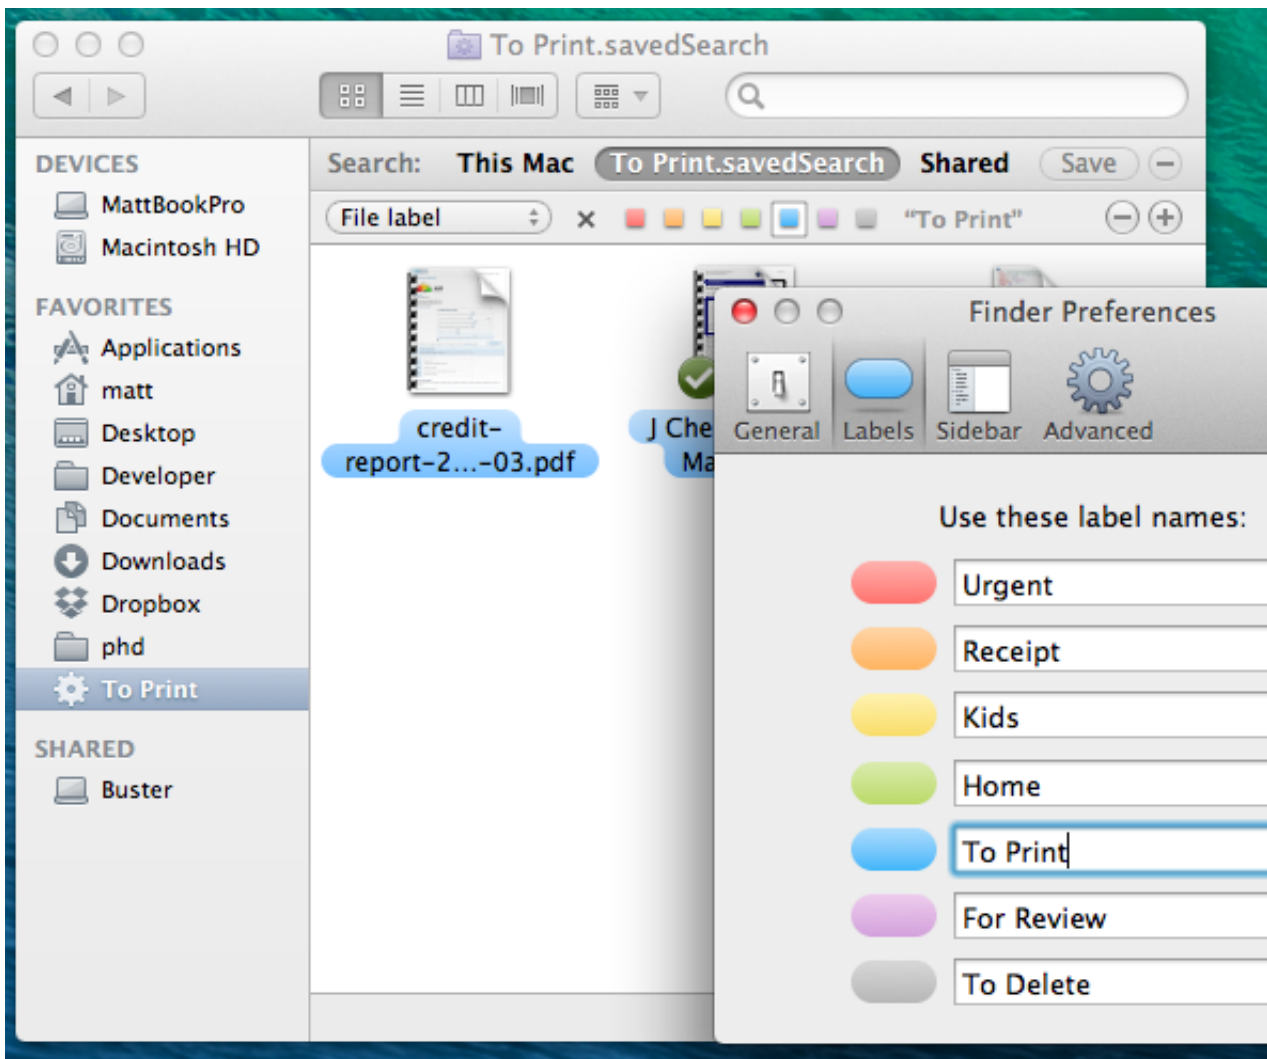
To Print.savedSearch

DEVICES
MattBookPro
Macintosh HD

FAVORITES
Applications
matt
Desktop
Developer
Documents
Downloads
Dropbox
phd
To Print

SHARED
Buster

Search: This Mac To Print.savedSearch Shared Save

File label × "To Print"

credit-report-2...-03.pdf

J Che Ma

Finder Preferences

General Labels Sidebar Advanced

Use these label names:

Urgent
Receipt
Kids
Home
To Print
For Review
To Delete